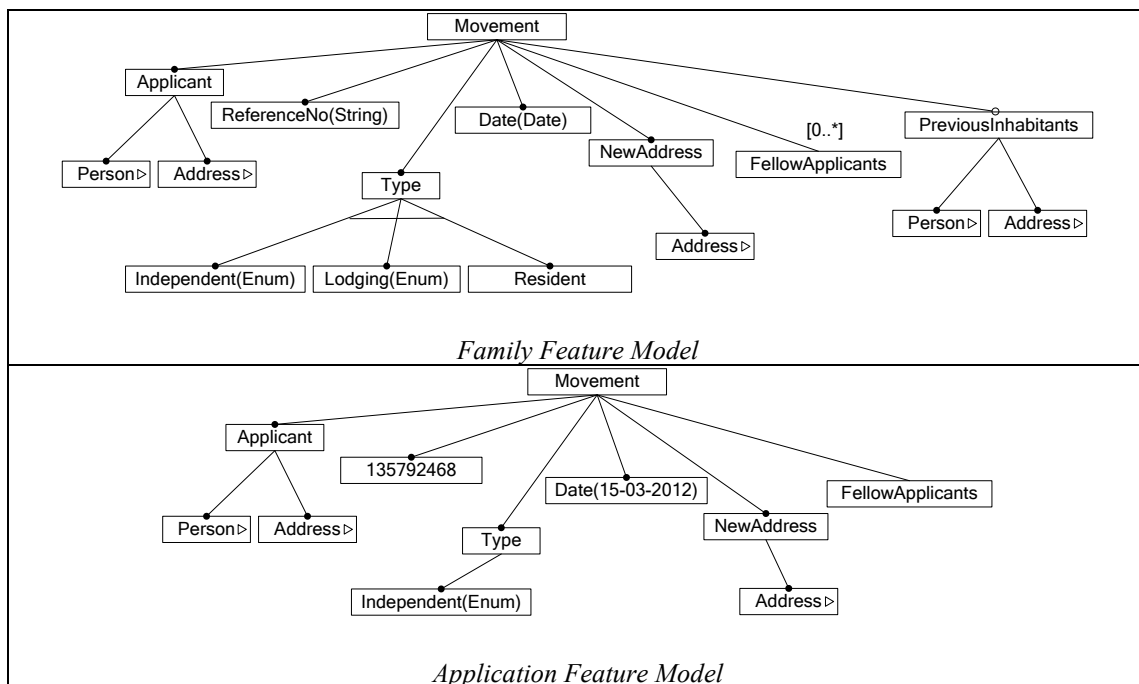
Movement

Applicant

ReferenceNo(String)

Date(Date)

NewAddress

[0..*]

FellowApplicants

PreviousInhabitants

Person▷

Address▷

Type

Address▷

Person▷

Address▷

Independent(Enum)

Lodging(Enum)

Resident

*Family Feature Model*

Movement

Applicant

135792468

Date(15-03-2012)

FellowApplicants

Person▷

Address▷

Type

NewAddress

Independent(Enum)

Address▷

*Application Feature Model*